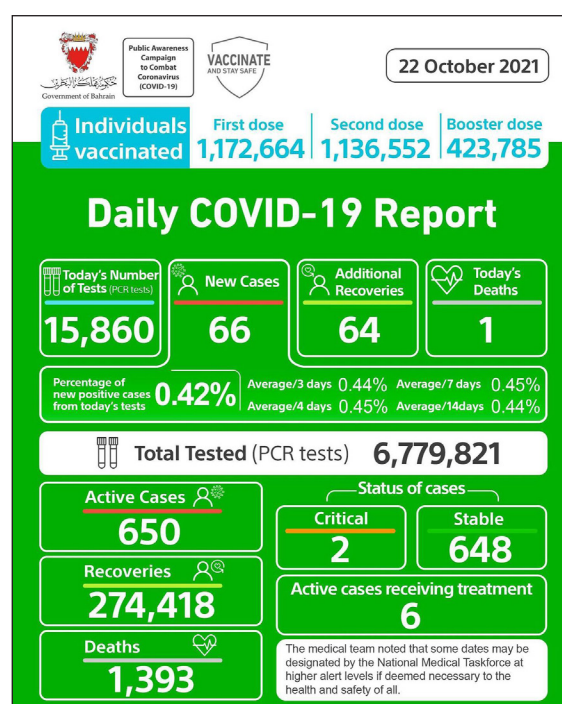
مملكة البحرين
Government of Bahrain

Public Awareness Campaign to Combat Coronavirus (COVID-19)

VACCINATE AND STAY SAFE

22 October 2021

Individuals vaccinated

First dose 1,172,664

Second dose 1,136,552

Booster dose 423,785

Daily COVID-19 Report

Today's Number of Tests (PCR tests) 15,860

New Cases 66

Additional Recoveries 64

Today's Deaths 1

Percentage of new positive cases from today's tests 0.42%

Average/3 days 0.44%

Average/7 days 0.45%

Average/4 days 0.45%

Average/14days 0.44%

Total Tested (PCR tests) 6,779,821

Active Cases 650

Status of cases

Critical 2

Stable 648

Recoveries 274,418

Active cases receiving treatment 6

Deaths 1,393

The medical team noted that some dates may be designated by the National Medical Taskforce at higher alert levels if deemed necessary to the health and safety of all.